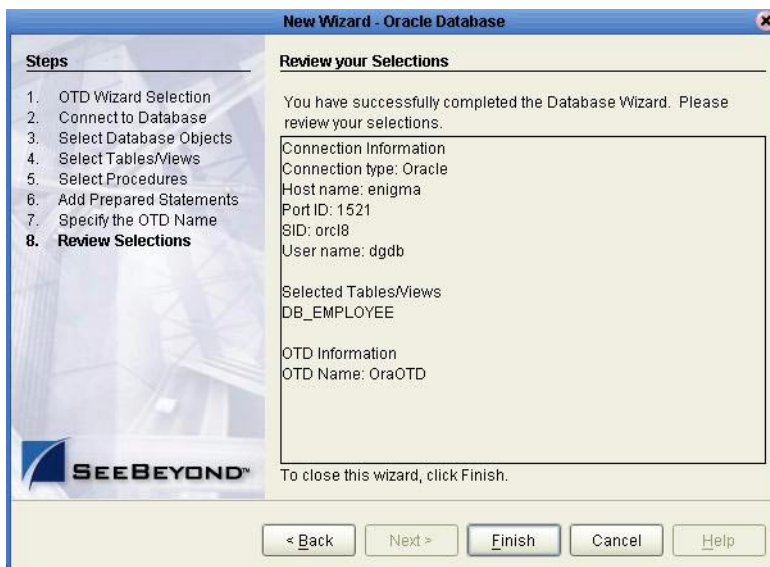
New Wizard - Oracle Database

Steps

1. OTD Wizard Selection
2. Connect to Database
3. Select Database Objects
4. Select Tables/Views
5. Select Procedures
6. Add Prepared Statements
7. Specify the OTD Name
8. Review Selections

SEEBEYOND™

Review your Selections

You have successfully completed the Database Wizard. Please review your selections.

Connection Information
Connection type: Oracle
Host name: enigma
Port ID: 1521
SID: orcl8
User name: dgdb

Selected Tables/Views
DB_EMPLOYEE

OTD Information
OTD Name: OraOTD

To close this wizard, click Finish.

< Back | Next > | Finish | Cancel | Help